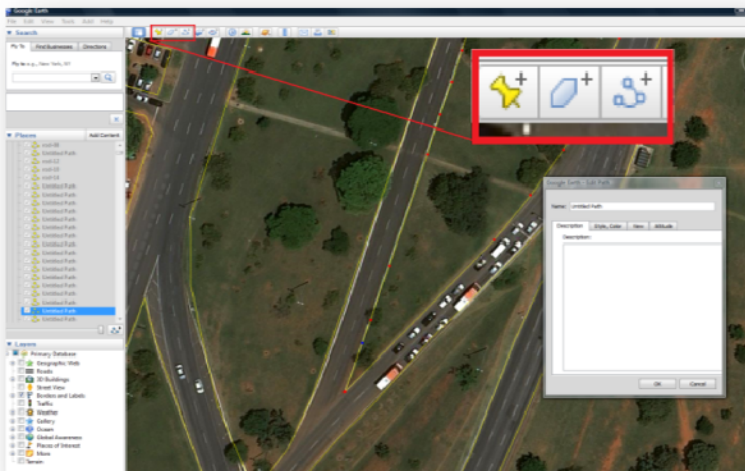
Google Earth
File Edit View Tools Add Help
Search
Fly To Find Businesses Directions
Fly to e.g., New York, NY
Places
Add Content
Untitled Path
Untitled Path
Untitled Path
Untitled Path
Untitled Path
Untitled Path
Untitled Path
Untitled Path
Untitled Path
Untitled Path
Untitled Path
Untitled Path
Untitled Path
Untitled Path
Untitled Path
Layers
Primary Database
Geographic Web
Roads
3D Buildings
Street View
Borders and Labels
Traffic
Weather
Gallery
Ocean
Global Awareness
Places of Interest
More
Terrain
Google Earth - Edit Path
Name: Untitled Path
Description Style, Color View Altitude
Description:
OK Cancel